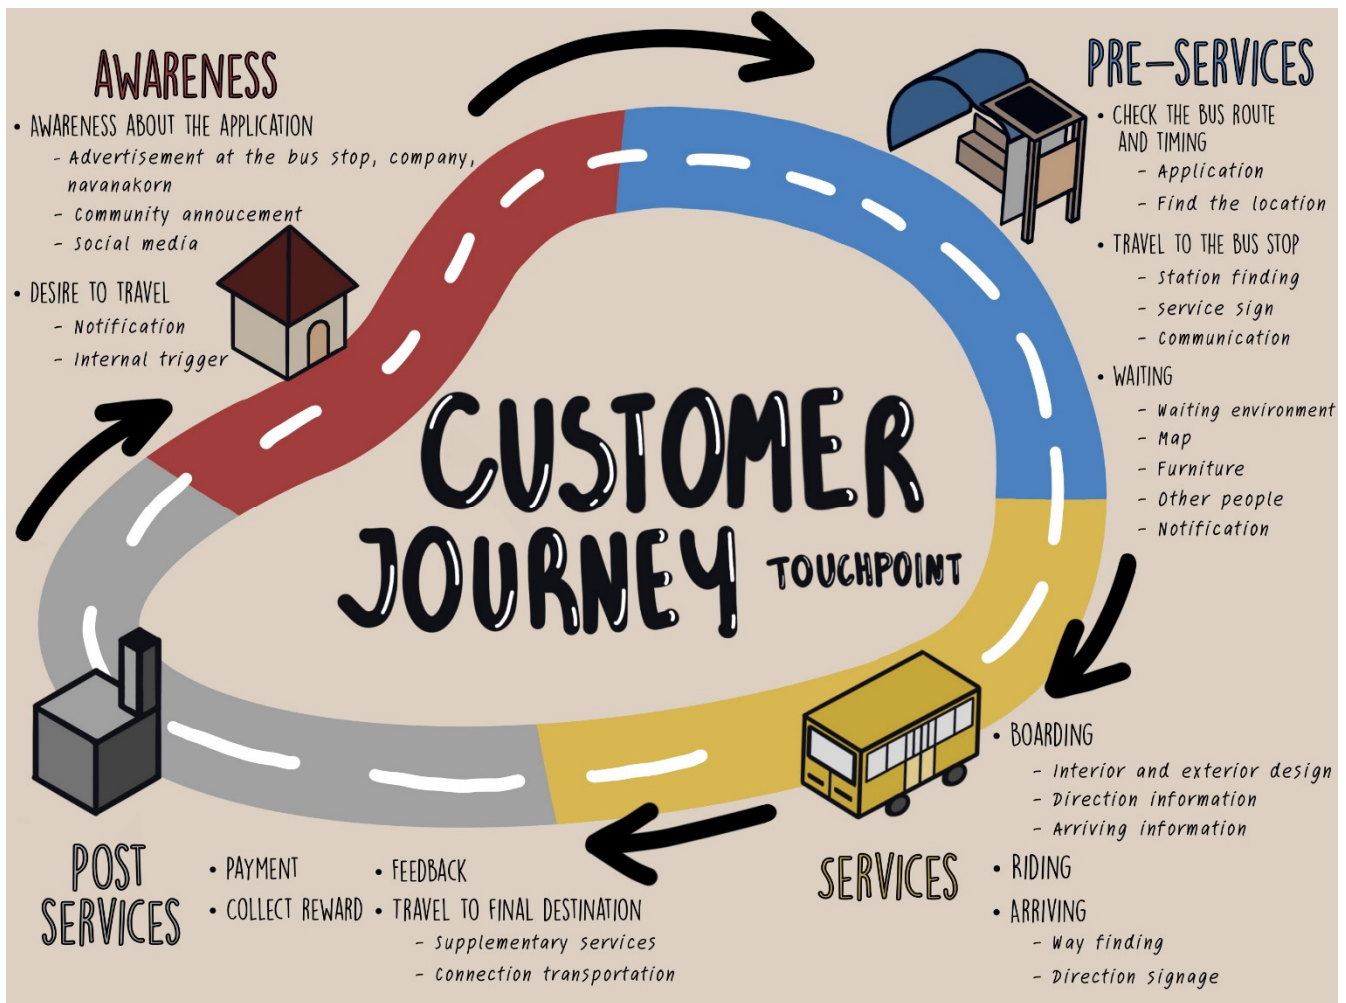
AWARENESS

• AWARENESS ABOUT THE APPLICATION
- Advertisement at the bus stop, company, navanakorn
- Community annoucement
- Social media

• DESIRE TO TRAVEL
- Notification
- Internal trigger

PRE-SERVICES

• CHECK THE BUS ROUTE AND TIMING
- Application
- Find the location

• TRAVEL TO THE BUS STOP
- Station finding
- Service sign
- Communication

• WAITING
- Waiting environment
- Map
- Furniture
- Other people
- Notification

CUSTOMER JOURNEY TOUCHPOINT

• BOARDING
- Interior and exterior design
- Direction information
- Arriving information

SERVICES

• RIDING

• ARRIVING
- Way finding
- Direction signage

POST SERVICES

• PAYMENT
• COLLECT REWARD

• FEEDBACK
• TRAVEL TO FINAL DESTINATION
- Supplementary services
- Connection transportation